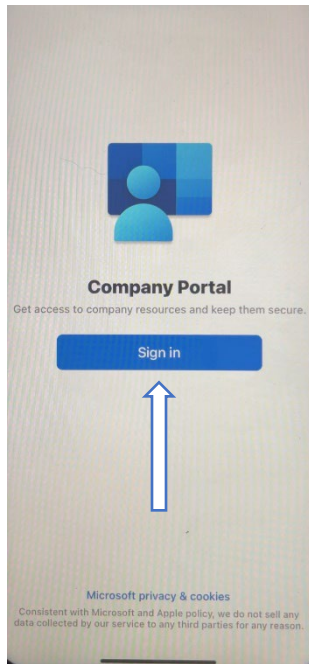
Company Portal

Get access to company resources and keep them secure.

Sign in

Microsoft privacy & cookies

Consistent with Microsoft and Apple policy, we do not sell any data collected by our service to any third parties for any reason.